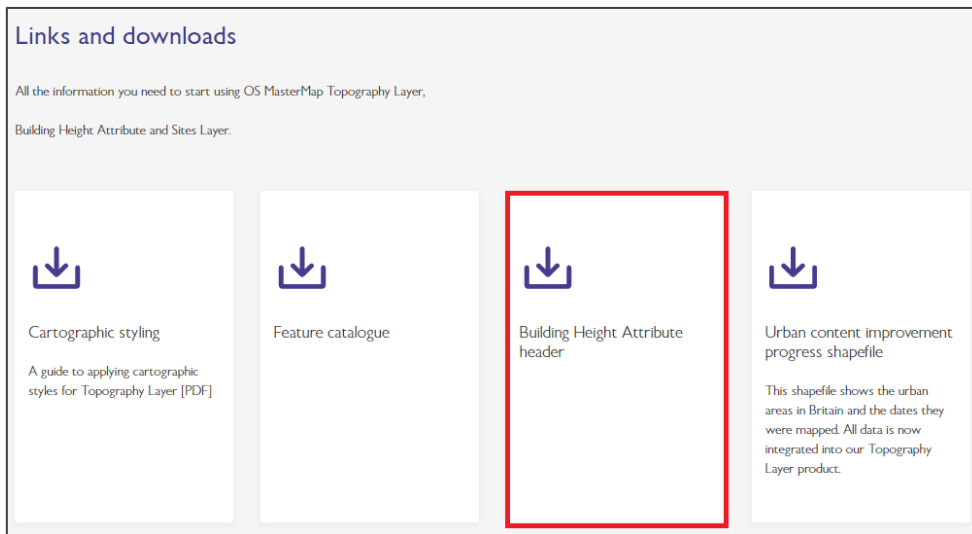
Links and downloads

All the information you need to start using OS MasterMap Topography Layer,

Building Height Attribute and Sites Layer.

Cartographic styling

A guide to applying cartographic styles for Topography Layer [PDF]

Feature catalogue

Building Height Attribute header

Urban content improvement progress shapefile

This shapefile shows the urban areas in Britain and the dates they were mapped. All data is now integrated into our Topography Layer product.